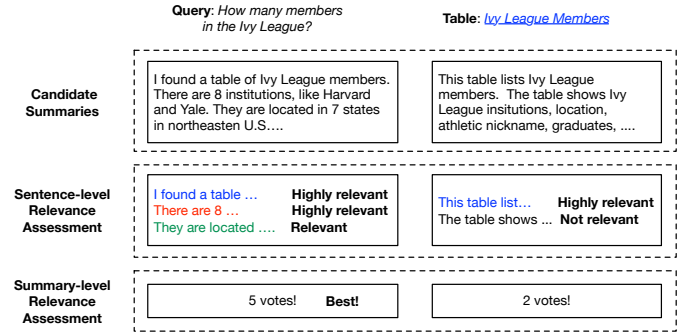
**Query**: *How many members in the Ivy League?*

**Table**: *Ivy League Members*

**Candidate Summaries**

I found a table of Ivy League members. There are 8 institutions, like Harvard and Yale. They are located in 7 states in northeasten U.S.…

This table lists Ivy League members. The table shows Ivy League insitutions, location, athletic nickname, graduates, ....

**Sentence-level Relevance Assessment**

I found a table … **Highly relevant**
There are 8 … **Highly relevant**
They are located …. **Relevant**

This table list… **Highly relevant**
The table shows ... **Not relevant**

**Summary-level Relevance Assessment**

5 votes! **Best!**

2 votes!